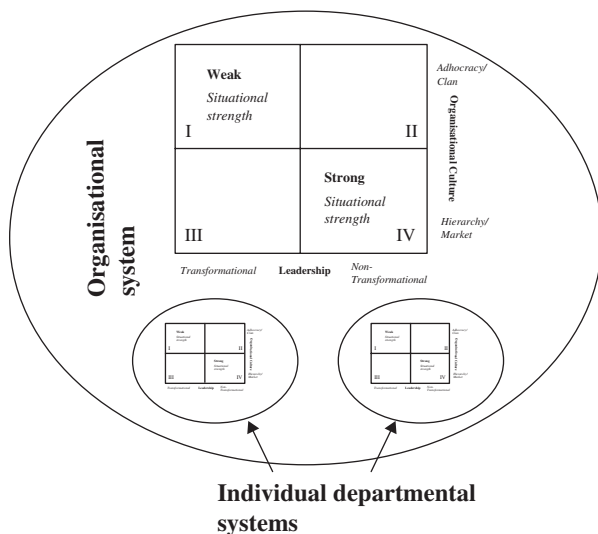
Organisational system

Weak
Situational strength

I

II

Adhocracy/ Clan

Organisational Culture

Strong
Situational strength

III

IV

Hierarchy/ Market

Transformational

Leadership

Non-Transformational

Weak
Situational strength

I

II

Adhocracy/ Clan

Organisational Culture

Strong
Situational strength

III

IV

Hierarchy/ Market

Transformational

Leadership

Non-Transformational

Weak
Situational strength

I

II

Adhocracy/ Clan

Organisational Culture

Strong
Situational strength

III

IV

Hierarchy/ Market

Transformational

Leadership

Non-Transformational

Individual departmental systems